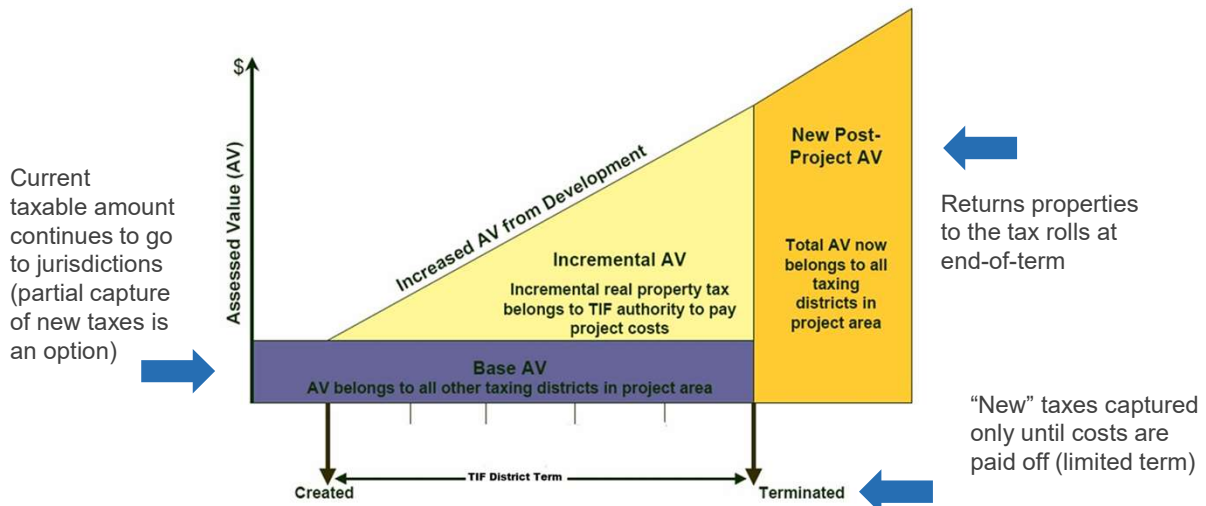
Current taxable amount continues to go to jurisdictions (partial capture of new taxes is an option)

$

Assessed Value (AV)

Increased AV from Development

Incremental AV

Incremental real property tax belongs to TIF authority to pay project costs

Base AV

AV belongs to all other taxing districts in project area

New Post-Project AV

Total AV now belongs to all taxing districts in project area

Created

TIF District Term

Terminated

Returns properties to the tax rolls at end-of-term

"New" taxes captured only until costs are paid off (limited term)